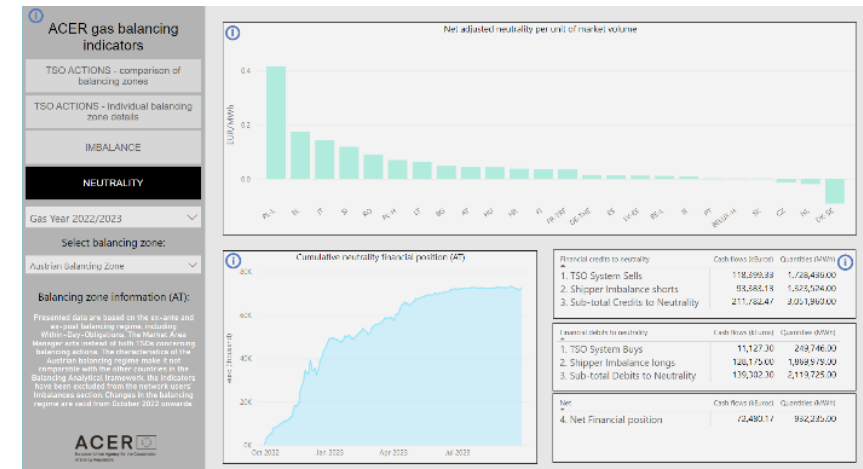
ACER gas balancing indicators

TSO ACTIONS - comparison of balancing zones

TSO ACTIONS - individual balancing zone details

IMBALANCE

NEUTRALITY

Gas Year 2022/2023

Select balancing zone:

Austrian Balancing Zone

Balancing zone information (AT):

Presented data are based on the ex-ante and ex-post balancing regime, including Within-Day-Obligations. The Market Area Manager acts instead of both TSOs concerning balancing actions. The characteristics of the Austrian balancing regime make it not comparable with the other countries in the Balancing Analytical framework, the indicators have been excluded from the network users' imbalances section. Changes in the balancing regime are valid from October 2022 onwards

ACER
European Union Agency for the Cooperation of Energy Regulators

Net adjusted neutrality per unit of market volume

0.4
0.2
0.0
EUR/MWh

PL-L
FI
IT
SI
RO
PL-H
LT
BG
AT
HU
NB
PT
FR-TRF
DE-THE
ES
SK-ES
BE-L
IE
PT
BE-LUX-H
SE
CZ
NL
DK-SE

Cumulative neutrality financial position (AT)

80K
60K
40K
20K
0K
euro (thousand)
Oct 2022
Jan 2023
Apr 2023
Jul 2023

| Financial credits to neutrality | Cash flows (kEuro) | Quantities (MWh) |
|---|---|---|
| 1. TSO System Sells | 118,399.33 | 1,728,436.00 |
| 2. Shipper Imbalance shorts | 93,383.13 | 1,323,524.00 |
| 3. Sub-total Credits to Neutrality | 211,782.47 | 3,051,960.00 |

| Financial debits to neutrality | Cash flows (kEuro) | Quantities (MWh) |
|---|---|---|
| 1. TSO System Buys | 11,127.30 | 249,746.00 |
| 2. Shipper Imbalance longs | 128,175.00 | 1,869,979.00 |
| 3. Sub-total Debits to Neutrality | 139,302.30 | 2,119,725.00 |

| Net | Cash flows (kEuro) | Quantities (MWh) |
|---|---|---|
| 4. Net Financial position | 72,480.17 | 932,235.00 |